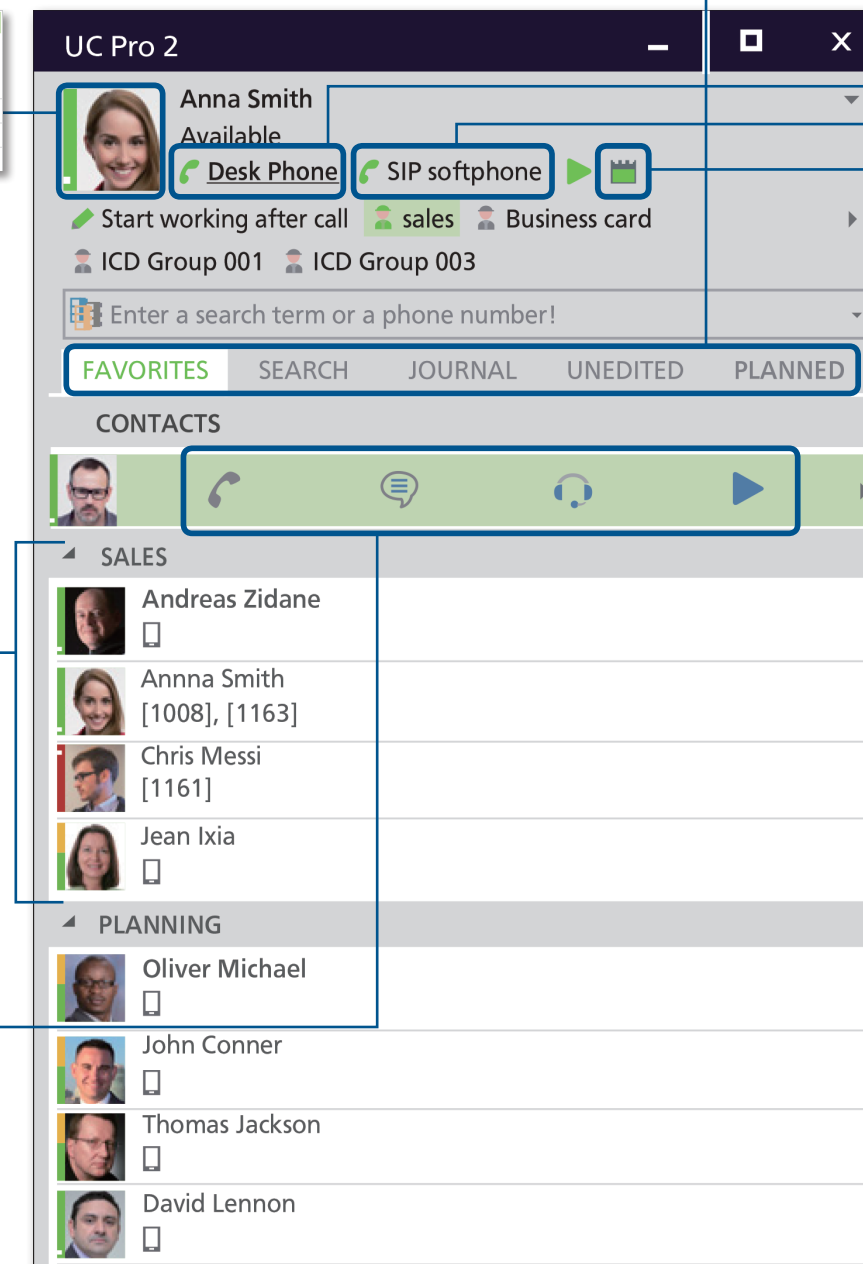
UC Pro 2

Anna Smith
Available
Desk Phone SIP softphone

Start working after call sales Business card
ICD Group 001 ICD Group 003

Enter a search term or a phone number!

FAVORITES SEARCH JOURNAL UNEDITED PLANNED

CONTACTS

SALES
Andreas Zidane
Annna Smith
[1008], [1163]
Chris Messi
[1161]
Jean Ixia

PLANNING
Oliver Michael
John Conner
Thomas Jackson
David Lennon